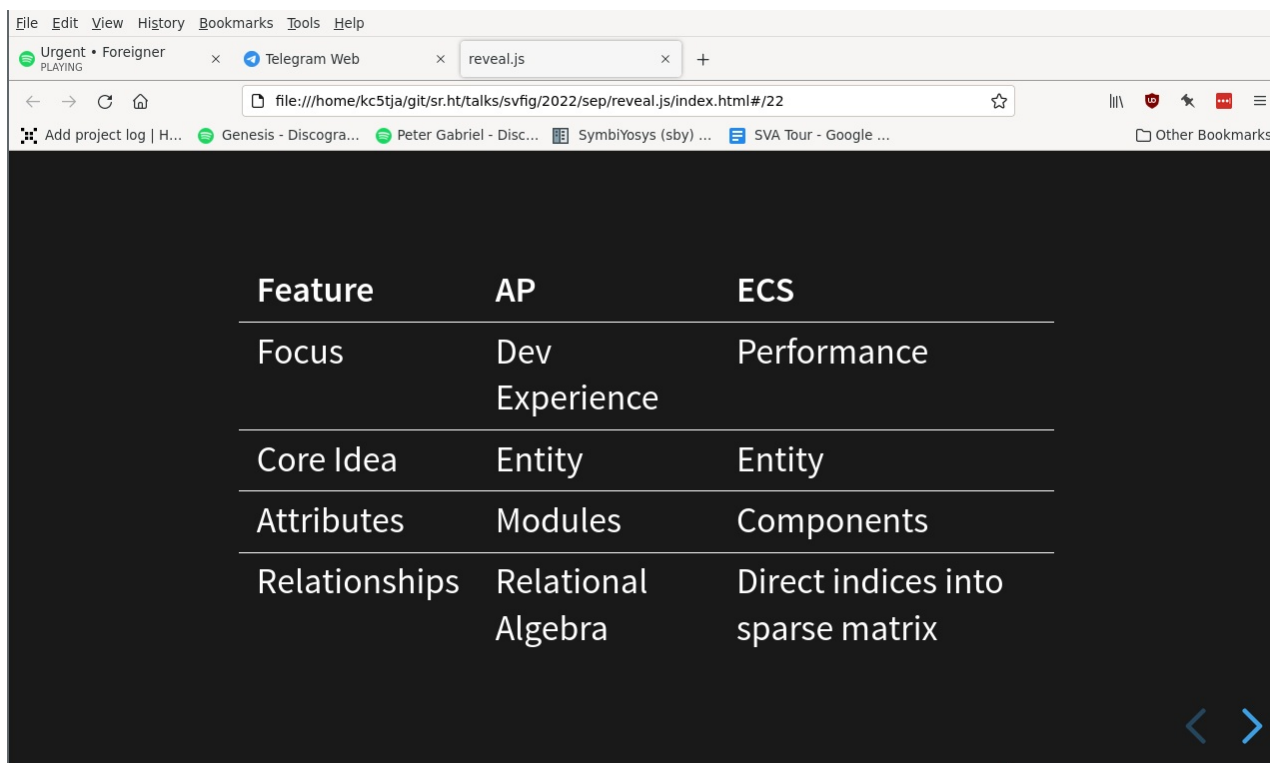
File Edit View History Bookmarks Tools Help

Urgent • Foreigner
PLAYING ×
Telegram Web ×
reveal.js ×
+

file:///home/kc5tja/git/sr.ht/talks/svfig/2022/sep/reveal.js/index.html#/22

Add project log | H... Genesis - Discogra... Peter Gabriel - Disc... SymbiYosys (sby) ... SVA Tour - Google ... Other Bookmarks

| Feature | AP | ECS |
|---|---|---|
| Focus | Dev Experience | Performance |
| Core Idea | Entity | Entity |
| Attributes | Modules | Components |
| Relationships | Relational Algebra | Direct indices into sparse matrix |